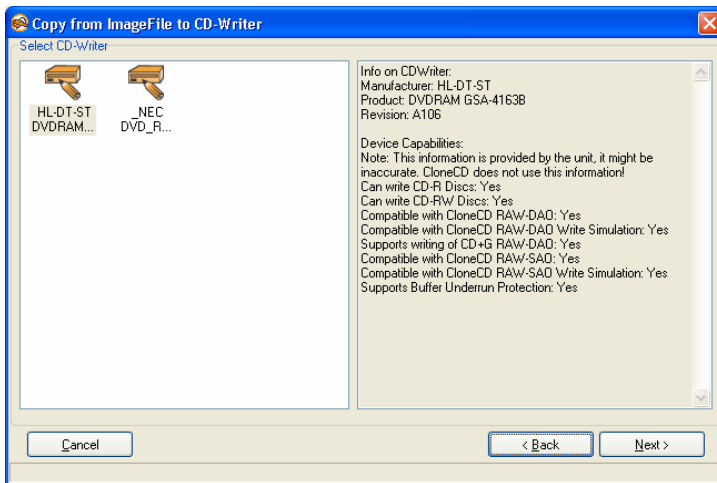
Copy from ImageFile to CD-Writer

Select CD-Writer

HL-DT-ST DVDRAM...

_NEC DVD_R...

Info on CDWriter:
Manufacturer: HL-DT-ST
Product: DVDRAM GSA-4163B
Revision: A106

Device Capabilities:
Note: This information is provided by the unit, it might be inaccurate. CloneCD does not use this information!
Can write CD-R Discs: Yes
Can write CD-RW Discs: Yes
Compatible with CloneCD RAW-DAO: Yes
Compatible with CloneCD RAW-DAO Write Simulation: Yes
Supports writing of CD+G RAW-DAO: Yes
Compatible with CloneCD RAW-SAO: Yes
Compatible with CloneCD RAW-SAO Write Simulation: Yes
Supports Buffer Underrun Protection: Yes

Cancel

< Back

Next >